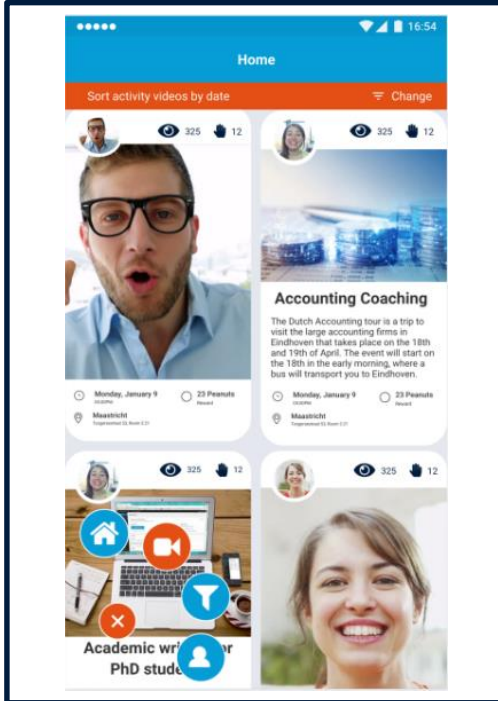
16:54

Home

Sort activity videos by date

Change

325 12

325 12

Accounting Coaching

The Dutch Accounting tour is a trip to visit the large accounting firms in Eindhoven that takes place on the 18th and 19th of April. The event will start on the 18th in the early morning, where a bus will transport you to Eindhoven.

Monday, January 9

23 Peanuts

Maastricht

Monday, January 9

23 Peanuts

Maastricht

325 12

325 12

Academic wri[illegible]r PhD stude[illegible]